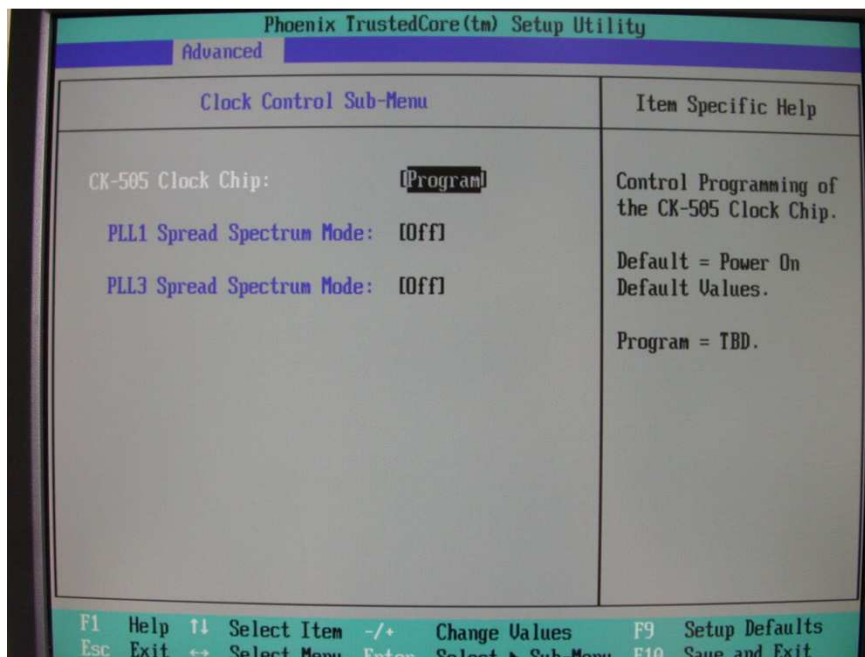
Phoenix TrustedCore(tm) Setup Utility
Advanced

Clock Control Sub-Menu

Item Specific Help

CK-505 Clock Chip: [Program]

PLL1 Spread Spectrum Mode: [Off]

PLL3 Spread Spectrum Mode: [Off]

Control Programming of the CK-505 Clock Chip.

Default = Power On Default Values.

Program = TBD.

F1 Help ↑↓ Select Item -/+ Change Values F9 Setup Defaults
Esc Exit ↔ Select Menu Enter Select ▸ Sub-Menu F10 Save and Exit